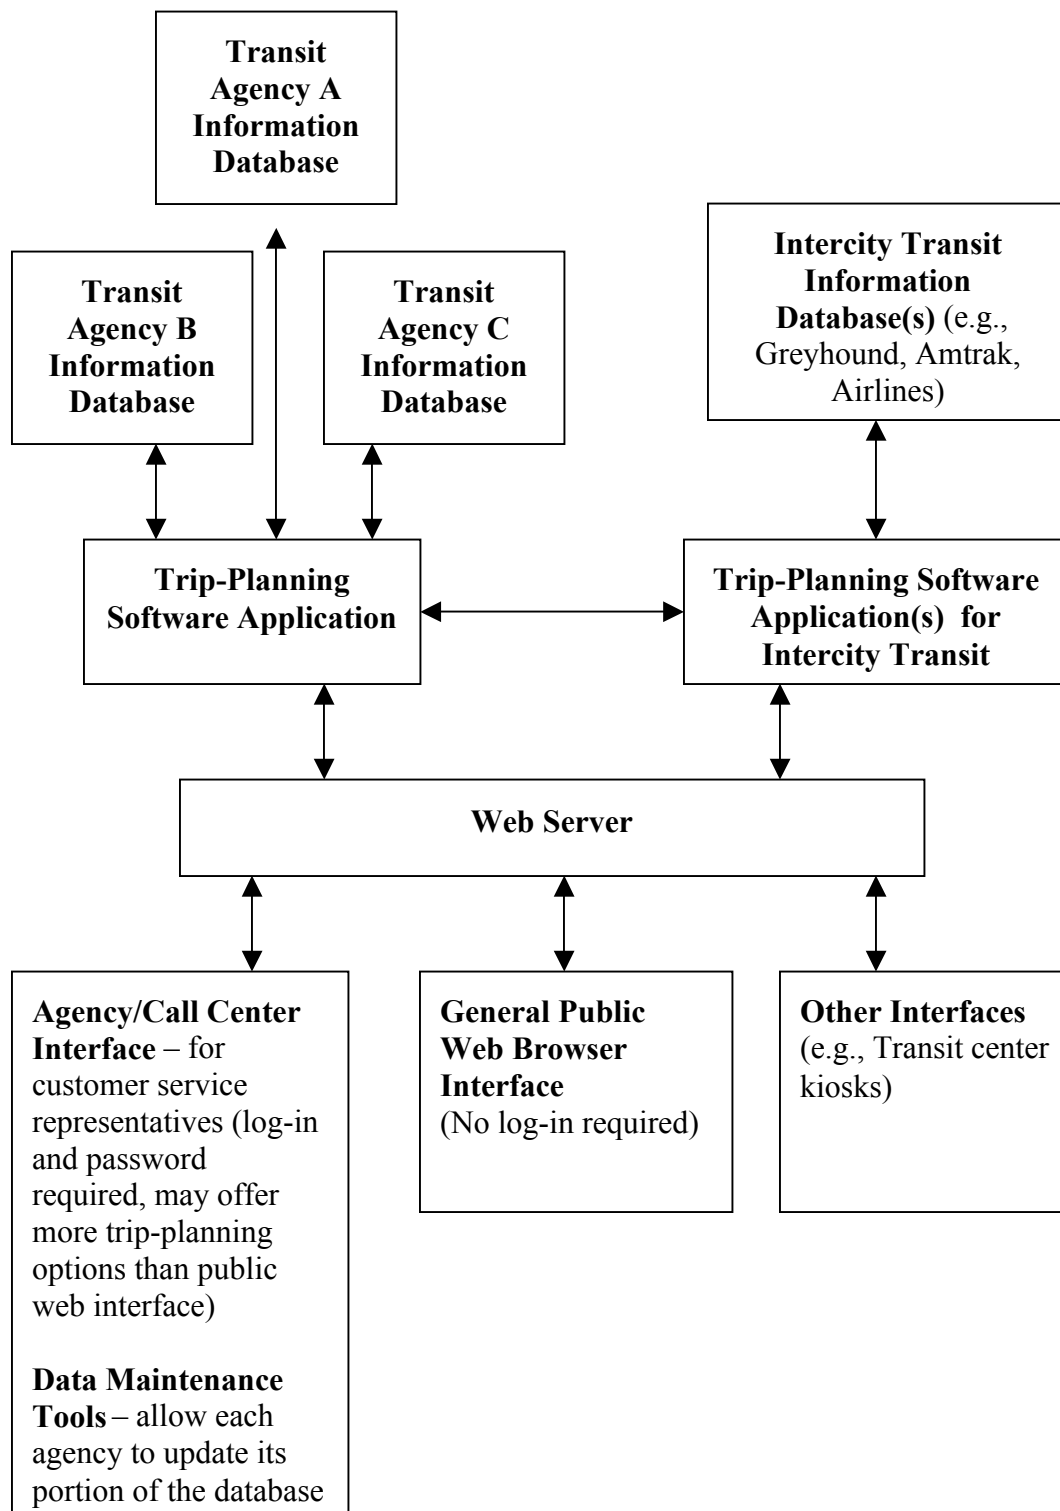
Transit Agency A Information Database

Transit Agency B Information Database

Transit Agency C Information Database

Intercity Transit Information Database(s) (e.g., Greyhound, Amtrak, Airlines)

Trip-Planning Software Application

Trip-Planning Software Application(s) for Intercity Transit

Web Server

Agency/Call Center Interface – for customer service representatives (log-in and password required, may offer more trip-planning options than public web interface)

Data Maintenance Tools – allow each agency to update its portion of the database

General Public Web Browser Interface (No log-in required)

Other Interfaces (e.g., Transit center kiosks)